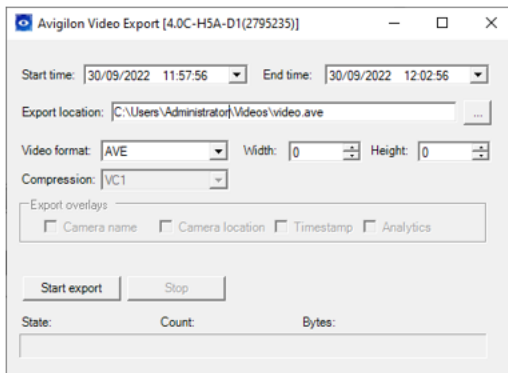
Avigilon Video Export [4.0C-H5A-D1(2795235)]

Start time: 30/09/2022 11:57:56 End time: 30/09/2022 12:02:56

Export location: C:\Users\Administrator\Videos\video.ave ...

Video format: AVE Width: 0 Height: 0

Compression: VC1

Export overlays

Camera name Camera location Timestamp Analytics

Start export Stop

State: Count: Bytes: